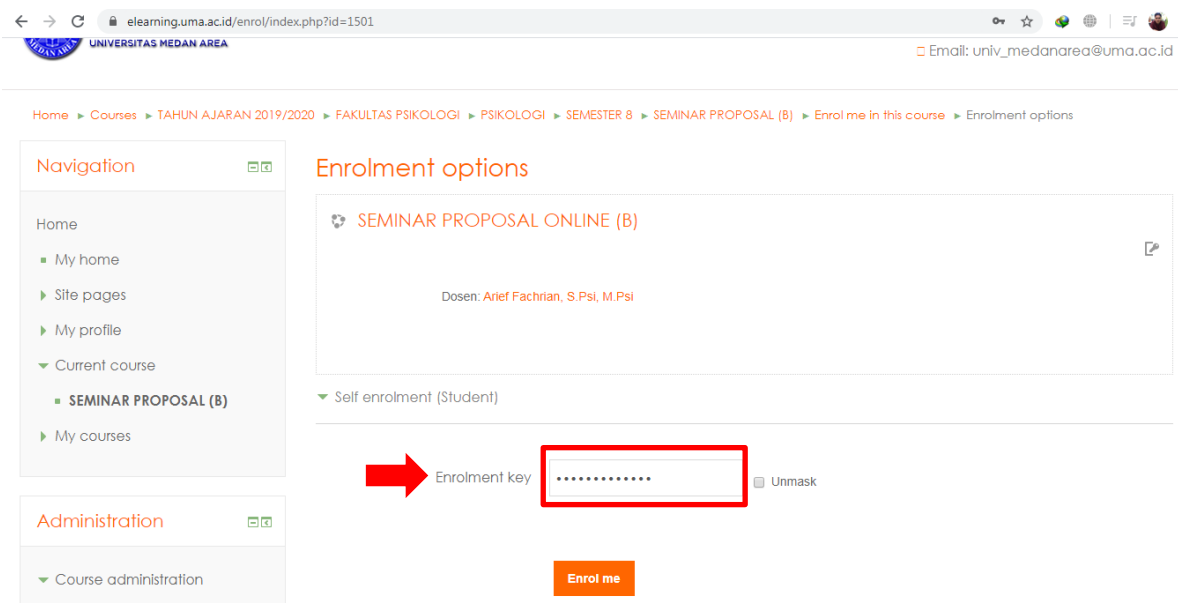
elearning.uma.ac.id/enrol/index.php?id=1501

UNIVERSITAS MEDAN AREA

MEDAN AREA

Email: univ_medanarea@uma.ac.id

Home ► Courses ► TAHUN AJARAN 2019/2020 ► FAKULTAS PSIKOLOGI ► PSIKOLOGI ► SEMESTER 8 ► SEMINAR PROPOSAL (B) ► Enrol me in this course ► Enrolment options

Navigation

Home

My home

Site pages

My profile

Current course

SEMINAR PROPOSAL (B)

My courses

Administration

Course administration

Enrolment options

SEMINAR PROPOSAL ONLINE (B)

Dosen: Arief Fachrian, S.Psi, M.Psi

Self enrolment (Student)

Enrolment key •••••••••••••

Unmask

Enrol me